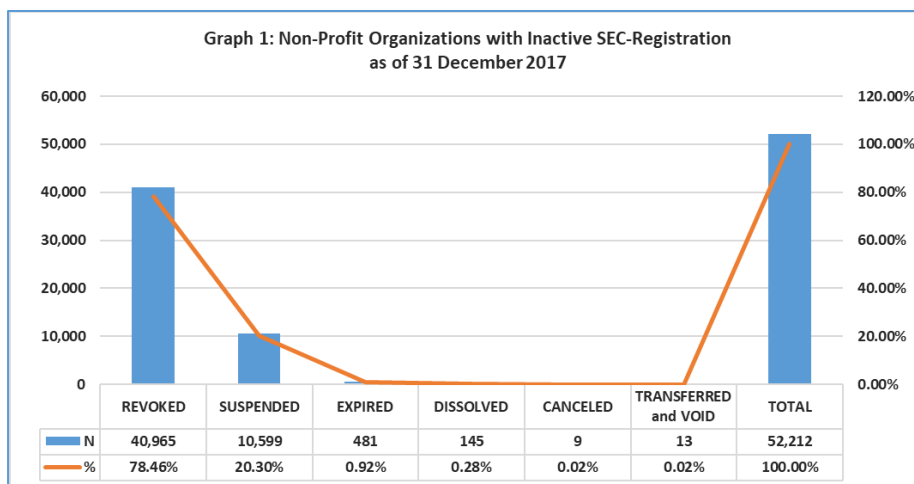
Graph 1: Non-Profit Organizations with Inactive SEC-Registration as of 31 December 2017

60,000
50,000
40,000
30,000
20,000
10,000
0

120.00%
100.00%
80.00%
60.00%
40.00%
20.00%
0.00%

| | REVOKED | SUSPENDED | EXPIRED | DISSOLVED | CANCELED | TRANSFERRED and VOID | TOTAL |
|---|---|---|---|---|---|---|---|
| N | 40,965 | 10,599 | 481 | 145 | 9 | 13 | 52,212 |
| % | 78.46% | 20.30% | 0.92% | 0.28% | 0.02% | 0.02% | 100.00% |